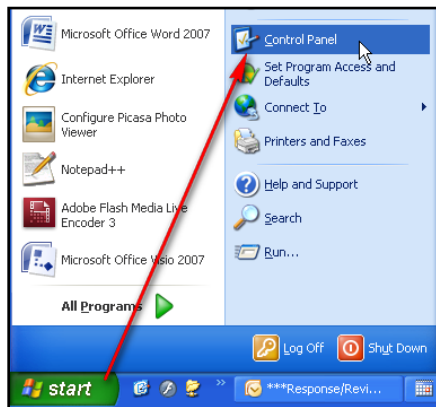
Microsoft Office Word 2007

Internet Explorer

Configure Picasa Photo Viewer

Notepad++

Adobe Flash Media Live Encoder 3

Microsoft Office Visio 2007

All Programs

Control Panel

Set Program Access and Defaults

Connect To

Printers and Faxes

Help and Support

Search

Run...

Log Off

Shut Down

start

***Response/Revi...